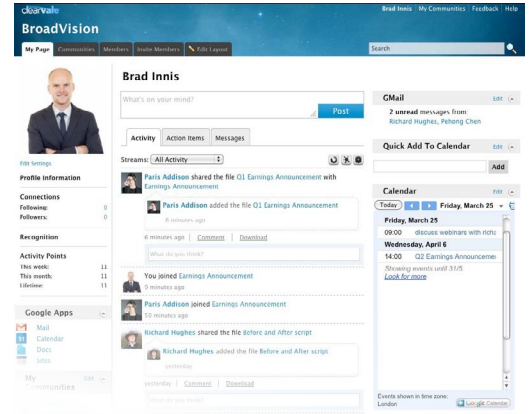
clearvale
BroadVision
Brad Innis | My Communities | Feedback | Help
My Page | Communities | Members | Invite Members | Edit Layout
Search

Brad Innis
What's on your mind?
Post

Edit Settings
Profile Information

Connections
Following: 0
Followers: 0

Recognition

Activity Points
This week: 11
This month: 11
Lifetime: 11

Google Apps
Mail
Calendar
Docs
Sites

My Communities Edit

Activity | Action Items | Messages
Streams: All Activity

Paris Addison shared the file Q1 Earnings Announcement with Earnings Announcement
Paris Addison added the file Q1 Earnings Announcement
8 minutes ago
6 minutes ago | Comment | Download
What do you think?

You joined Earnings Announcement
9 minutes ago

Paris Addison joined Earnings Announcement
50 minutes ago

Richard Hughes shared the file Before and After script
Richard Hughes added the file Before and After script
yesterday
yesterday | Comment | Download
What do you think?

GMail Edit
2 unread messages from:
Richard Hughes, Pehong Chen

Quick Add To Calendar Edit
Add

Calendar Edit
Today Friday, March 25
Friday, March 25
09:00 discuss webinar with richa
Wednesday, April 6
14:00 Q2 Earnings Announceme
Showing events until 5/5.
Look for more
Events shown in time zone: London
Google Calendar